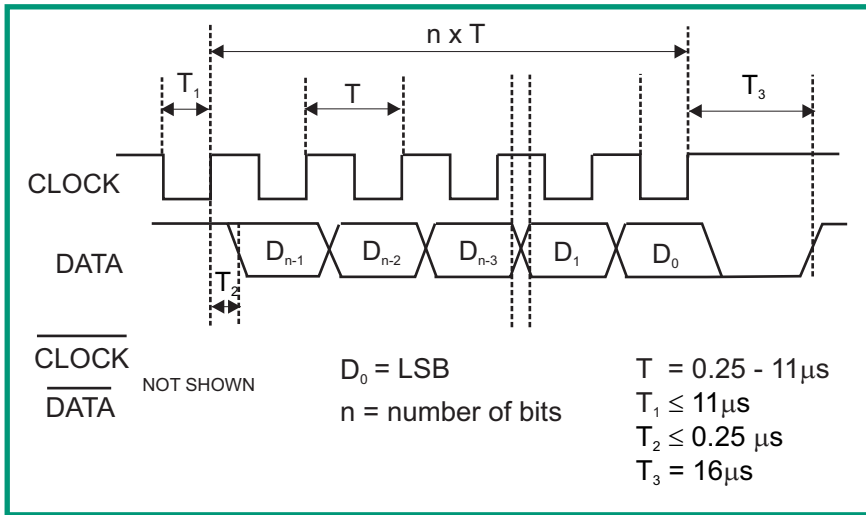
n x T

$T_1$

T

$T_3$

CLOCK

DATA

$D_{n-1}$

$D_{n-2}$

$D_{n-3}$

$D_1$

$D_0$

$T_2$

$\overline{CLOCK}$

$\overline{DATA}$

NOT SHOWN

$D_0$ = LSB

n = number of bits

T = 0.25 - 11$\mu$s

$T_1 \leq 11\mu s$

$T_2 \leq 0.25\ \mu s$

$T_3 = 16\mu s$